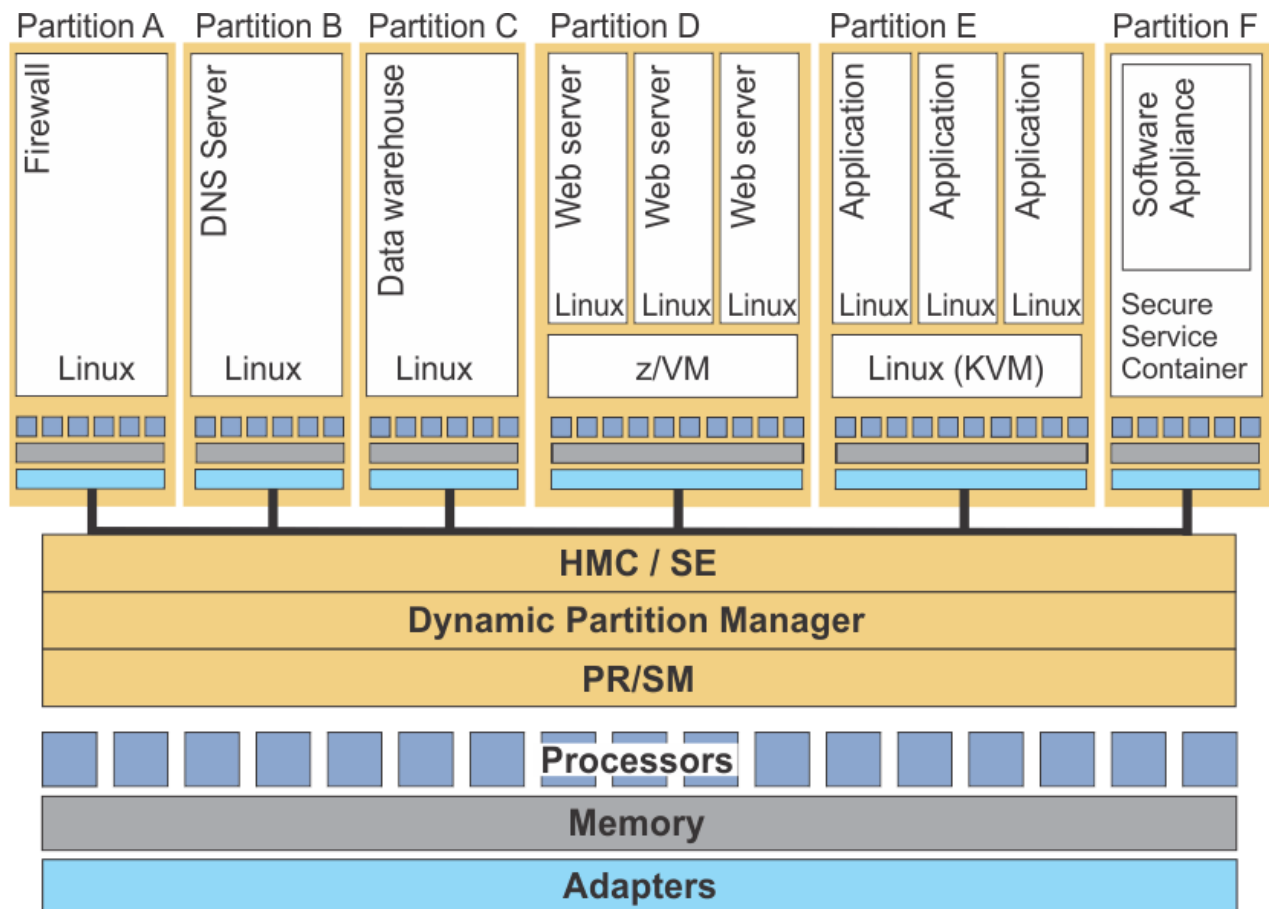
Partition A
Firewall
Linux

Partition B
DNS Server
Linux

Partition C
Data warehouse
Linux

Partition D
Web server
Linux
Web server
Linux
Web server
Linux
z/VM

Partition E
Application
Linux
Application
Linux
Application
Linux
Linux (KVM)

Partition F
Software Appliance
Secure Service Container

HMC / SE
Dynamic Partition Manager
PR/SM

Processors
Memory
Adapters